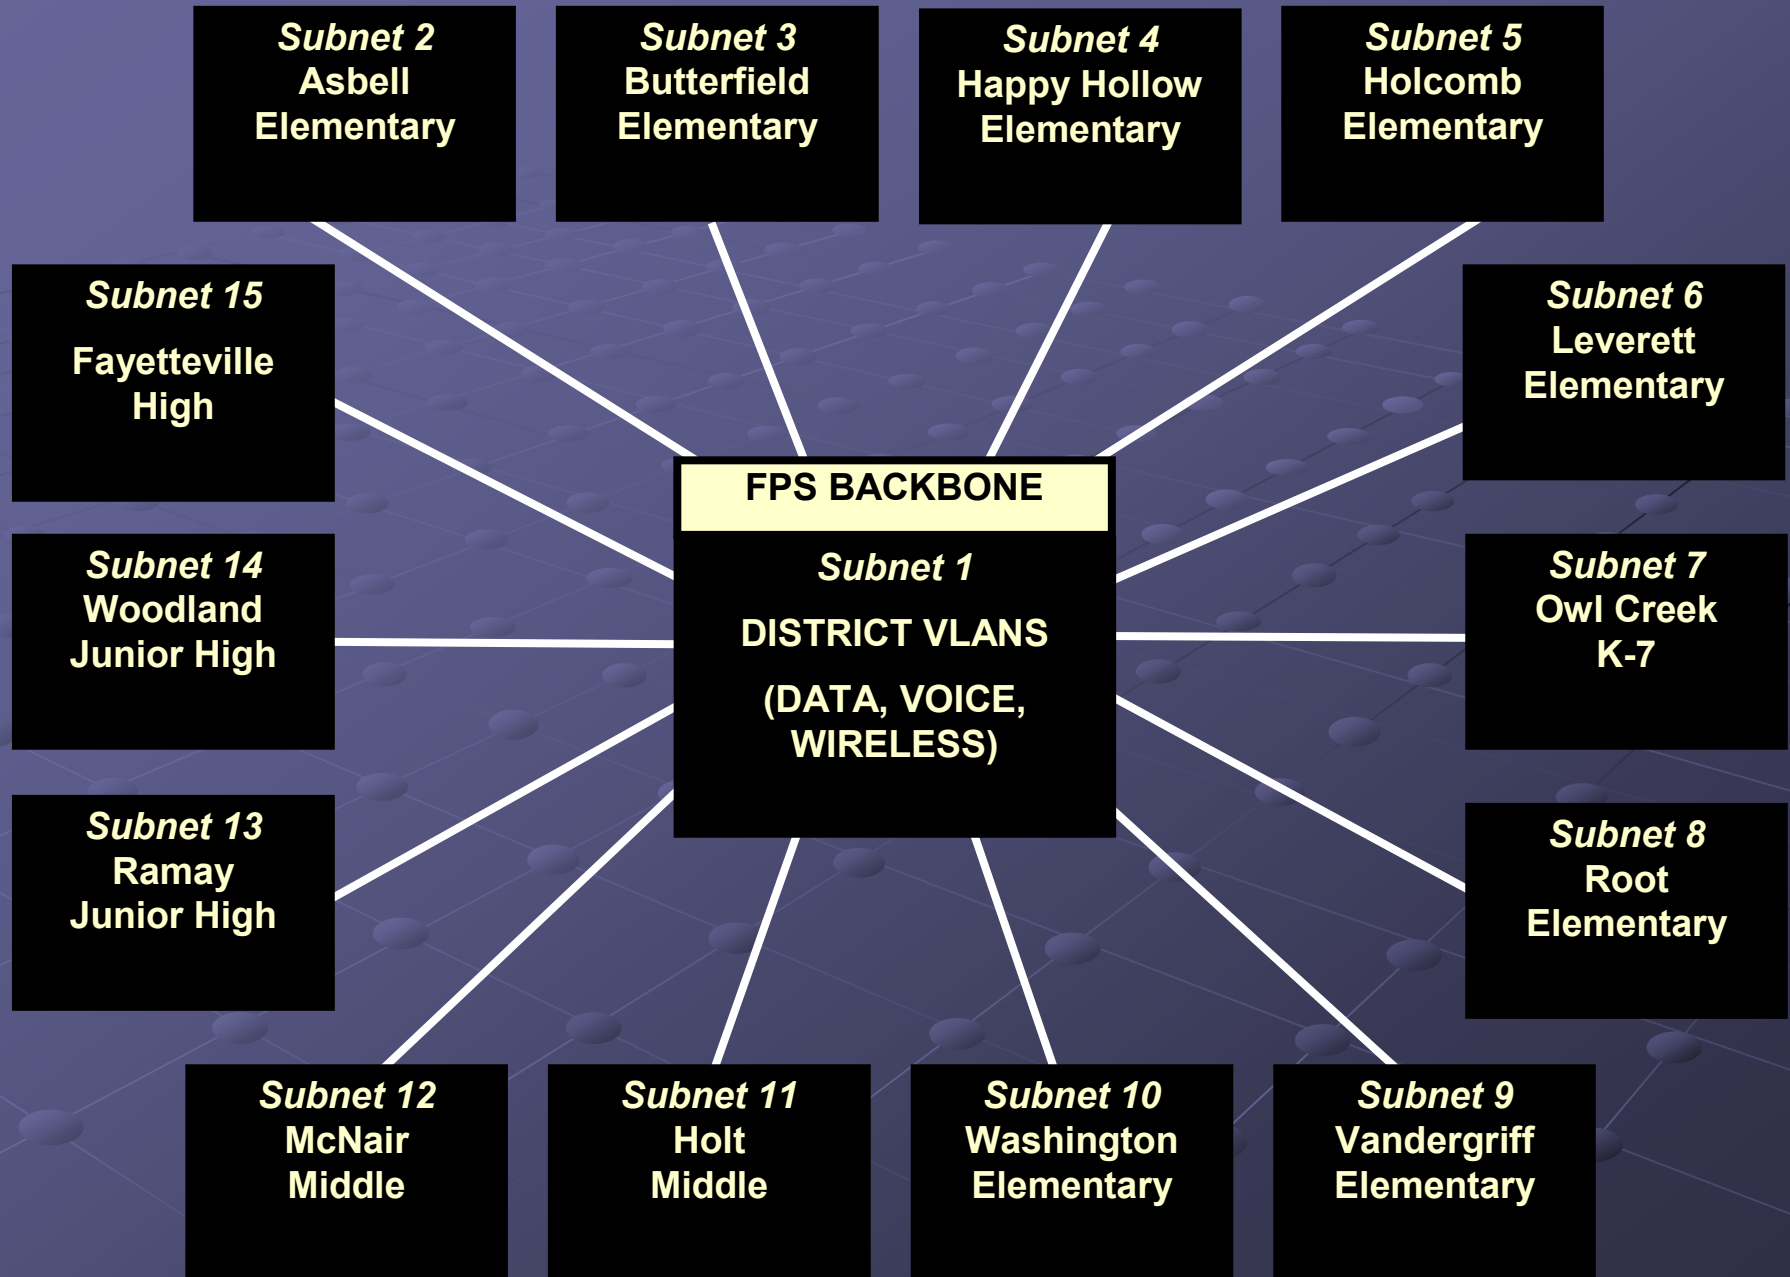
Subnet 2
Asbell Elementary

Subnet 3
Butterfield Elementary

Subnet 4
Happy Hollow Elementary

Subnet 5
Holcomb Elementary

Subnet 15

Fayetteville High

Subnet 6
Leverett Elementary

FPS BACKBONE

Subnet 1

DISTRICT VLANS

(DATA, VOICE, WIRELESS)

Subnet 14
Woodland Junior High

Subnet 7
Owl Creek K-7

Subnet 13
Ramay Junior High

Subnet 8
Root Elementary

Subnet 12
McNair Middle

Subnet 11
Holt Middle

Subnet 10
Washington Elementary

Subnet 9
Vandergriff Elementary